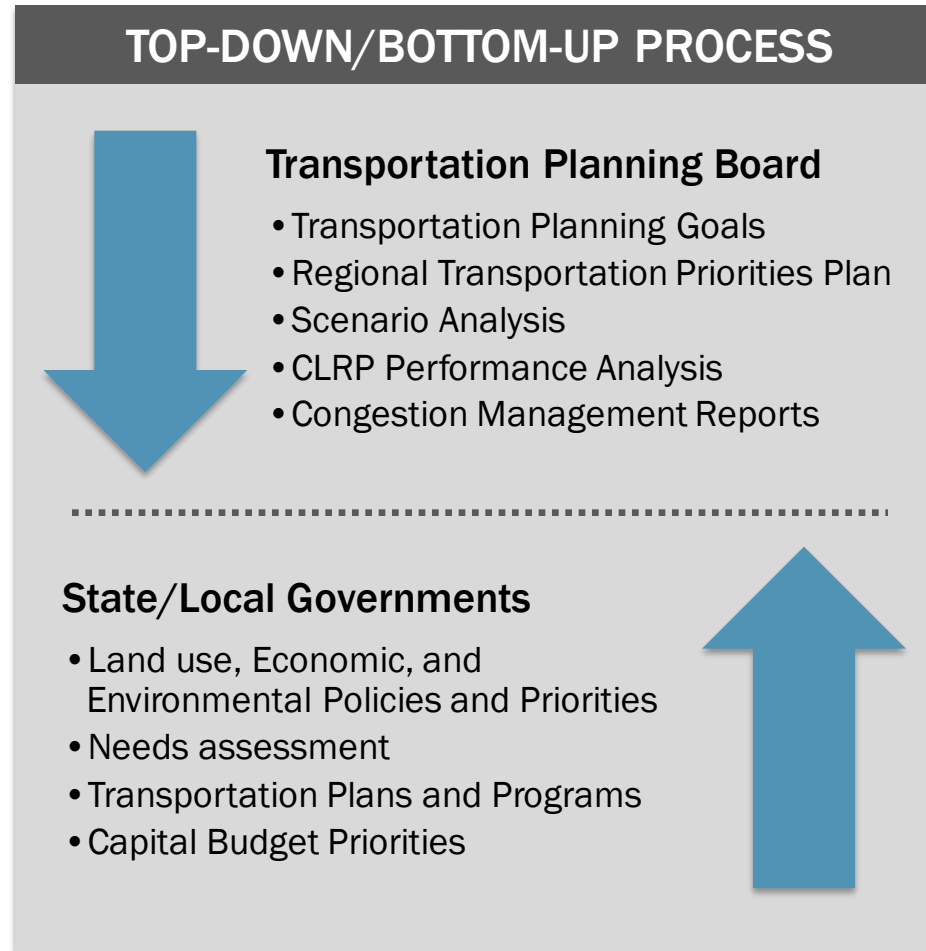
TOP-DOWN/BOTTOM-UP PROCESS

Transportation Planning Board

• Transportation Planning Goals
• Regional Transportation Priorities Plan
• Scenario Analysis
• CLRP Performance Analysis
• Congestion Management Reports

State/Local Governments

• Land use, Economic, and Environmental Policies and Priorities
• Needs assessment
• Transportation Plans and Programs
• Capital Budget Priorities